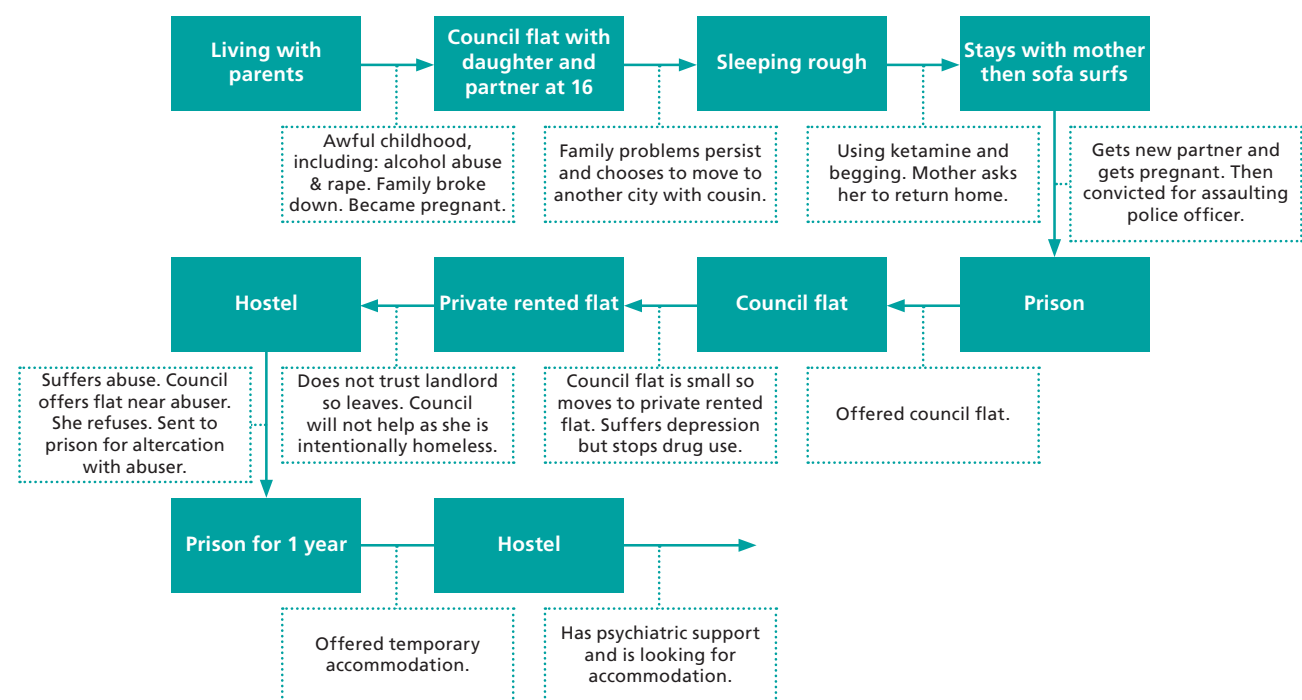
Living with parents

Awful childhood, including: alcohol abuse & rape. Family broke down. Became pregnant.

Council flat with daughter and partner at 16

Family problems persist and chooses to move to another city with cousin.

Sleeping rough

Using ketamine and begging. Mother asks her to return home.

Stays with mother then sofa surfs

Gets new partner and gets pregnant. Then convicted for assaulting police officer.

Prison

Offered council flat.

Council flat

Council flat is small so moves to private rented flat. Suffers depression but stops drug use.

Private rented flat

Does not trust landlord so leaves. Council will not help as she is intentionally homeless.

Hostel

Suffers abuse. Council offers flat near abuser. She refuses. Sent to prison for altercation with abuser.

Prison for 1 year

Offered temporary accommodation.

Hostel

Has psychiatric support and is looking for accommodation.